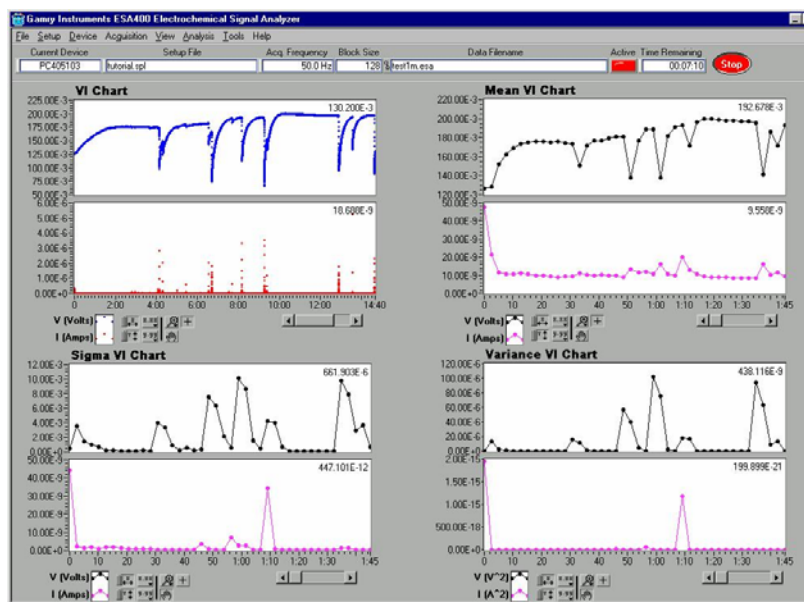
Gamry Instruments ESA400 Electrochemical Signal Analyzer

File Setup Device Acquisition View Analysis Tools Help

Current Device PC405103
Setup File tutorial.spl
Acq. Frequency 50.0 Hz
Block Size 128
Data Filename test1m.esa
Active
Time Remaining 00:07:10
Stop

VI Chart

130.200E-3
225.00E-3
200.00E-3
175.00E-3
150.00E-3
125.00E-3
100.00E-3
75.00E-3
50.00E-3

18.680E-9
6.00E-6
5.00E-6
4.00E-6
3.00E-6
2.00E-6
1.00E-6
0.00E+0
0 2:00 4:00 6:00 8:00 10:00 12:00 14:40

V (Volts)
I (Amps)

Mean VI Chart

192.678E-3
220.00E-3
200.00E-3
180.00E-3
160.00E-3
140.00E-3
120.00E-3

9.550E-9
50.00E-9
40.00E-9
30.00E-9
20.00E-9
10.00E-9
0.00E+0
0 10 20 30 40 50 1:00 1:10 1:20 1:30 1:45

V (Volts)
I (Amps)

Sigma VI Chart

661.903E-6
12.00E-3
10.00E-3
8.00E-3
6.00E-3
4.00E-3
2.00E-3
0.00E+0

447.101E-12
50.00E-9
40.00E-9
30.00E-9
20.00E-9
10.00E-9
0.00E+0
0 10 20 30 40 50 1:00 1:10 1:20 1:30 1:45

V (Volts)
I (Amps)

Variance VI Chart

438.116E-9
120.00E-6
100.00E-6
80.00E-6
60.00E-6
40.00E-6
20.00E-6
0.00E+0

199.899E-21
2.00E-15
1.50E-15
1.00E-15
500.00E-18
0.00E+0
0 10 20 30 40 50 1:00 1:10 1:20 1:30 1:45

V (V^2)
I (A^2)